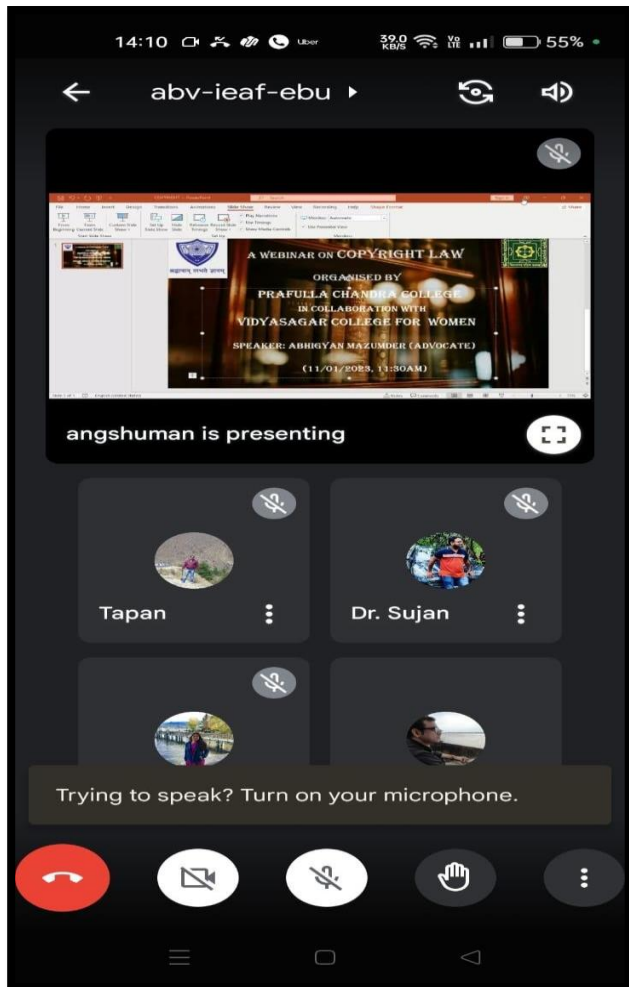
14:10 Uber 39.0 KB/S Vo LTE 55%

abv-ieaf-ebu

A WEBINAR ON COPYRIGHT LAW
ORGANISED BY
PRAFULLA CHANDRA COLLEGE
IN COLLABORATION WITH
VIDYASAGAR COLLEGE FOR WOMEN
SPEAKER: ABHIGYAN MAZUMDER (ADVOCATE)
(11/01/2023, 11:30AM)

angshuman is presenting

Tapan

Dr. Sujan

Trying to speak? Turn on your microphone.